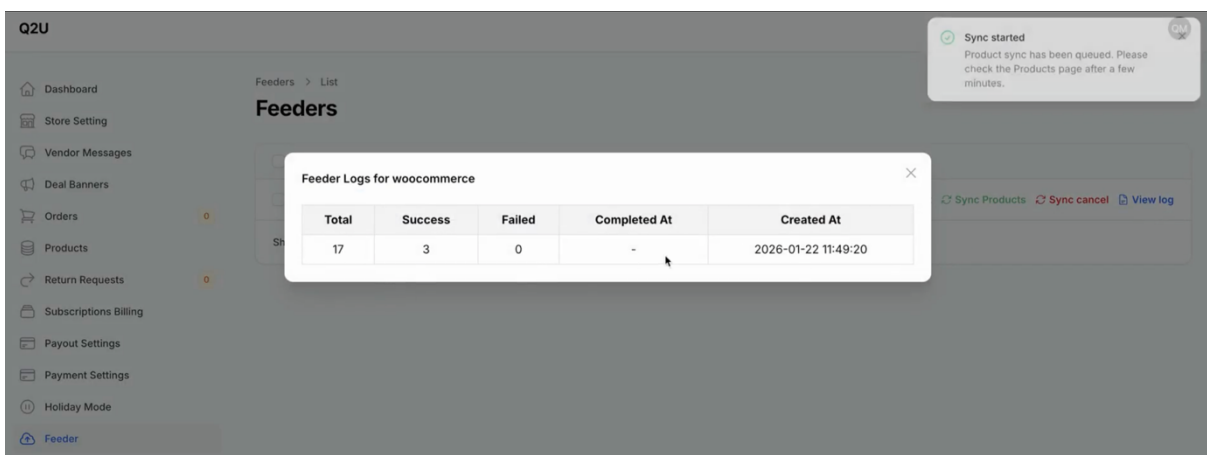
Q2U

Dashboard
Store Setting
Vendor Messages
Deal Banners
Orders 0
Products
Return Requests 0
Subscriptions Billing
Payout Settings
Payment Settings
Holiday Mode
Feeder

Feeders > List

Feeders

Sh

Sync Products Sync cancel View log

Sync started
Product sync has been queued. Please check the Products page after a few minutes.

Feeder Logs for woocommerce

| Total | Success | Failed | Completed At | Created At |
|---|---|---|---|---|
| 17 | 3 | 0 | - | 2026-01-22 11:49:20 |